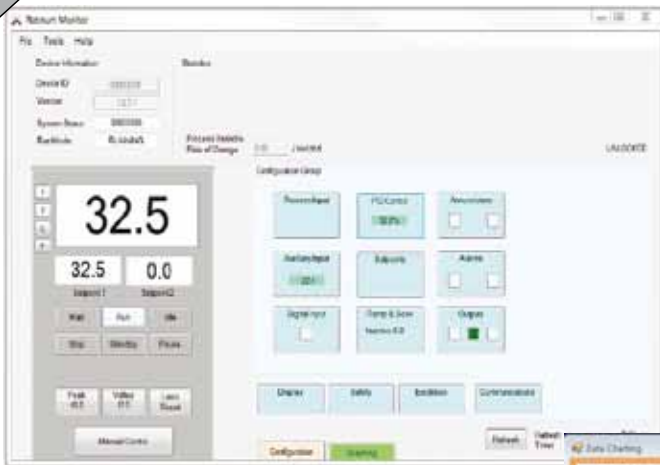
Nexus Monitor
File Tools Help
Device Information
Device ID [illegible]
Version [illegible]
System Status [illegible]
RunMode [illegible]
Readies
Process Variable Rate of Change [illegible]
LAUSOKE
Configuration Group
Process Input
PID Control
Annunciators
Auxiliary Input
Setpoints
Alarms
Digital Input
Ramp & Soak
Outputs
32.5
32.5
0.0
Setpoint1
Setpoint2
Wait
Run
Idle
Stop
Standby
Pause
Peak
Valley
Latch Reset
Manual Control
Display
Safety
Resolution
Communications
Refresh
Configuration
Graphing
Data Charting